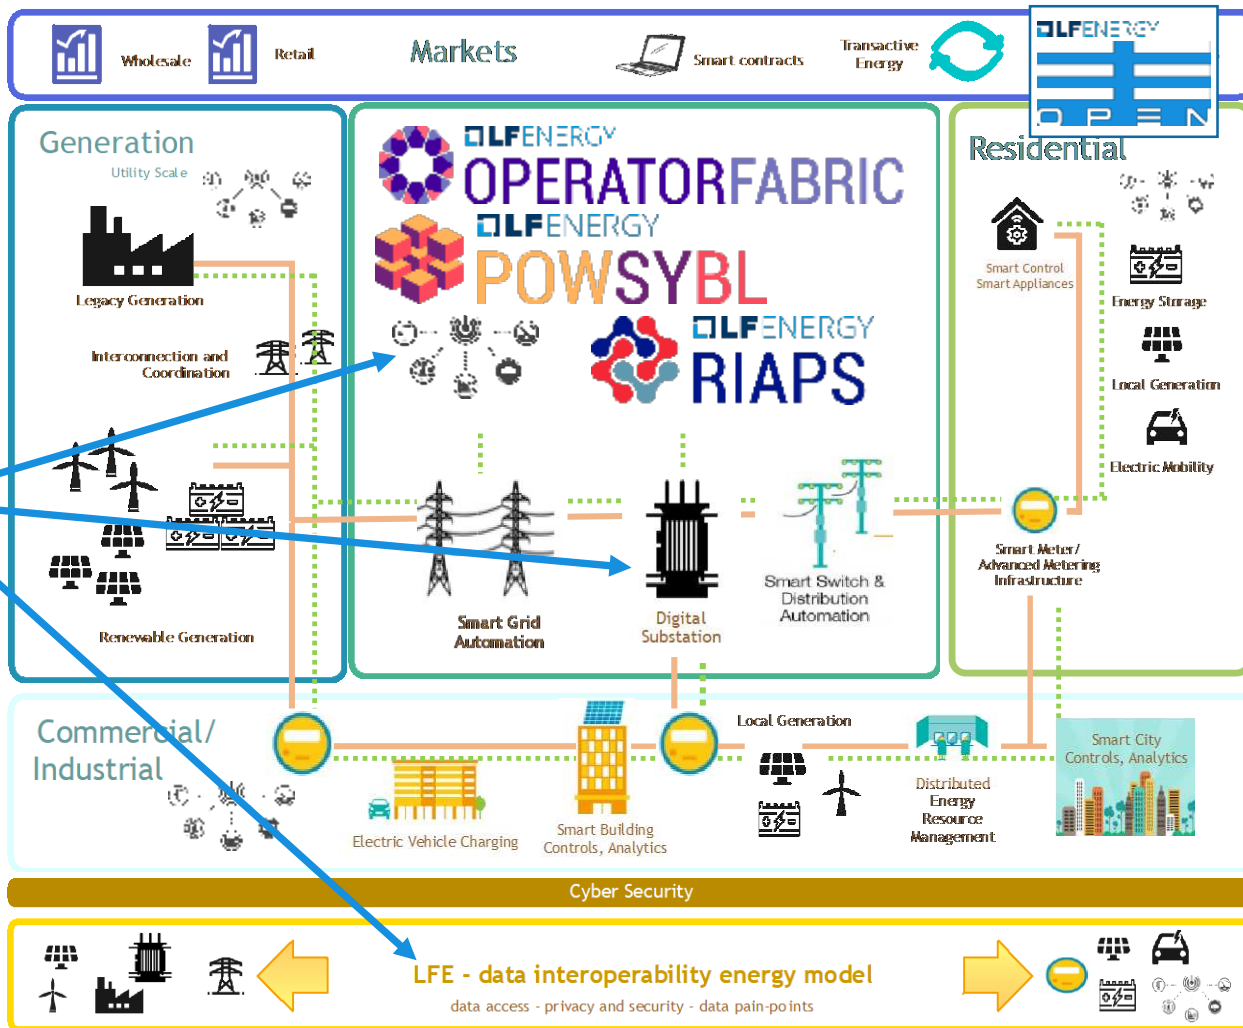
Wholesale Retail Markets Smart contracts Transactive Energy

LFENERGY OPEN

Generation
Utility Scale
Legacy Generation
Interconnection and Coordination
Renewable Generation

LFENERGY OPERATORFABRIC
LFENERGY POWSYBL
LFENERGY RIAPS

Smart Grid Automation
Digital Substation
Smart Switch & Distribution Automation

Residential
Smart Control Smart Appliances
Energy Storage
Local Generation
Electric Mobility
Smart Meter/ Advanced Metering Infrastructure

Commercial/ Industrial
Electric Vehicle Charging
Smart Building Controls, Analytics
Local Generation
Distributed Energy Resource Management
Smart City Controls, Analytics

Cyber Security

LFE - data interoperability energy model
data access - privacy and security - data pain-points